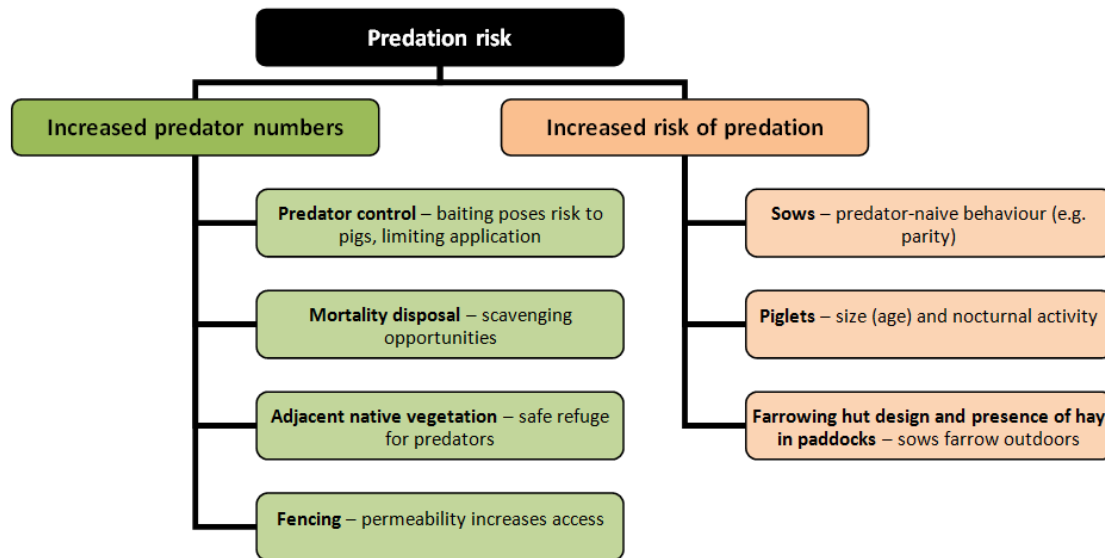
Predation risk

Increased predator numbers

Predator control – baiting poses risk to pigs, limiting application

Mortality disposal – scavenging opportunities

Adjacent native vegetation – safe refuge for predators

Fencing – permeability increases access

Increased risk of predation

Sows – predator-naive behaviour (e.g. parity)

Piglets – size (age) and nocturnal activity

Farrowing hut design and presence of hay in paddocks – sows farrow outdoors